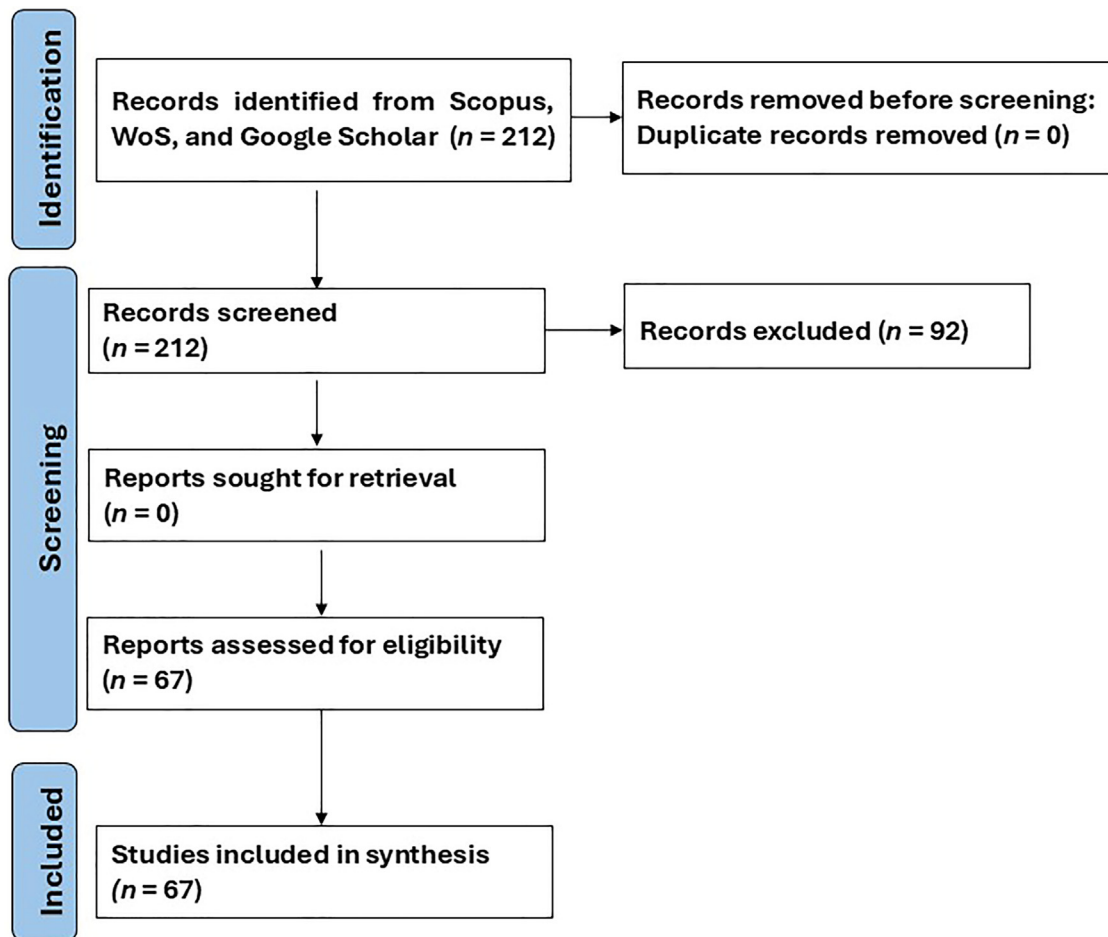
Identification

Records identified from Scopus, WoS, and Google Scholar ($n = 212$)

Records removed before screening: Duplicate records removed ($n = 0$)

Screening

Records screened ($n = 212$)

Records excluded ($n = 92$)

Reports sought for retrieval ($n = 0$)

Reports assessed for eligibility ($n = 67$)

Included

Studies included in synthesis ($n = 67$)